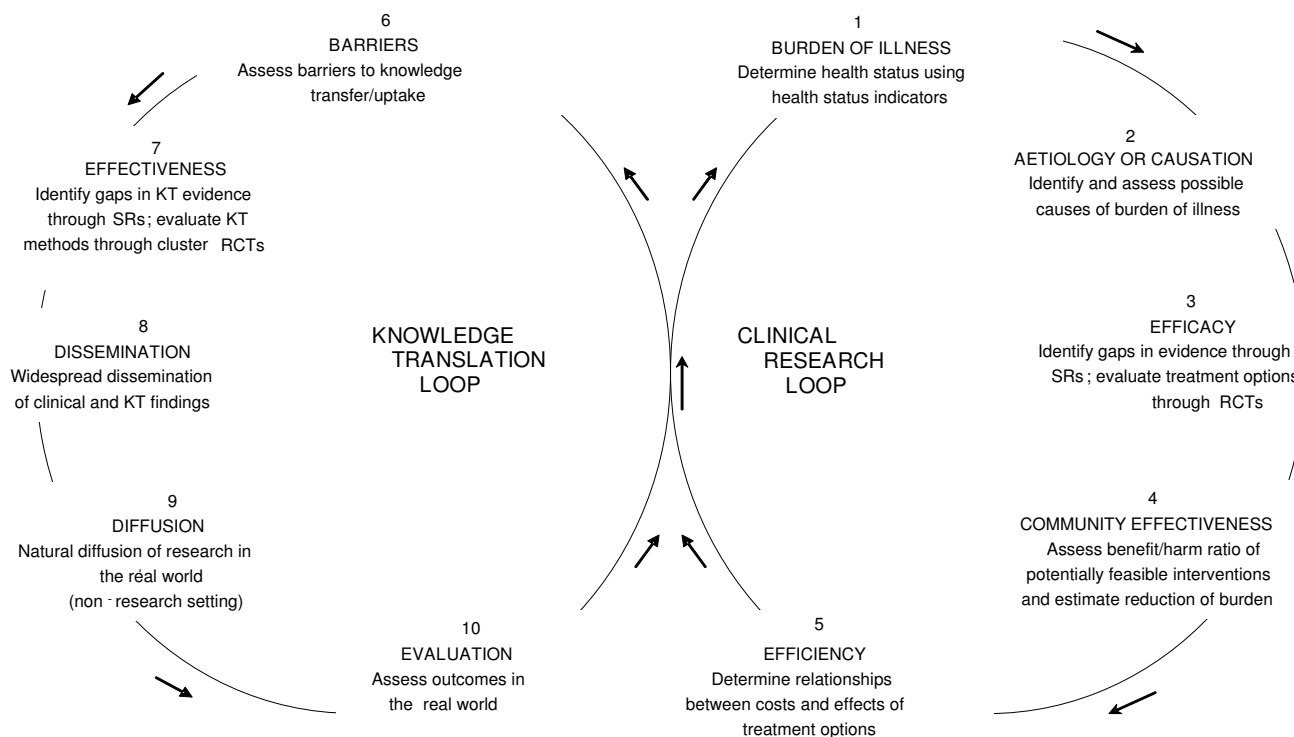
6
BARRIERS
Assess barriers to knowledge transfer/uptake

1
BURDEN OF ILLNESS
Determine health status using health status indicators

7
EFFECTIVENESS
Identify gaps in KT evidence through SRs; evaluate KT methods through cluster RCTs

2
AETIOLOGY OR CAUSATION
Identify and assess possible causes of burden of illness

8
DISSEMINATION
Widespread dissemination of clinical and KT findings

KNOWLEDGE TRANSLATION LOOP

CLINICAL RESEARCH LOOP

3
EFFICACY
Identify gaps in evidence through SRs; evaluate treatment options through RCTs

9
DIFFUSION
Natural diffusion of research in the réal world (non - research setting)

4
COMMUNITY EFFECTIVENESS
Assess benefit/harm ratio of potentially feasible interventions and estimate reduction of burden

10
EVALUATION
Assess outcomes in the real world

5
EFFICIENCY
Determine relationships between costs and effects of treatment options